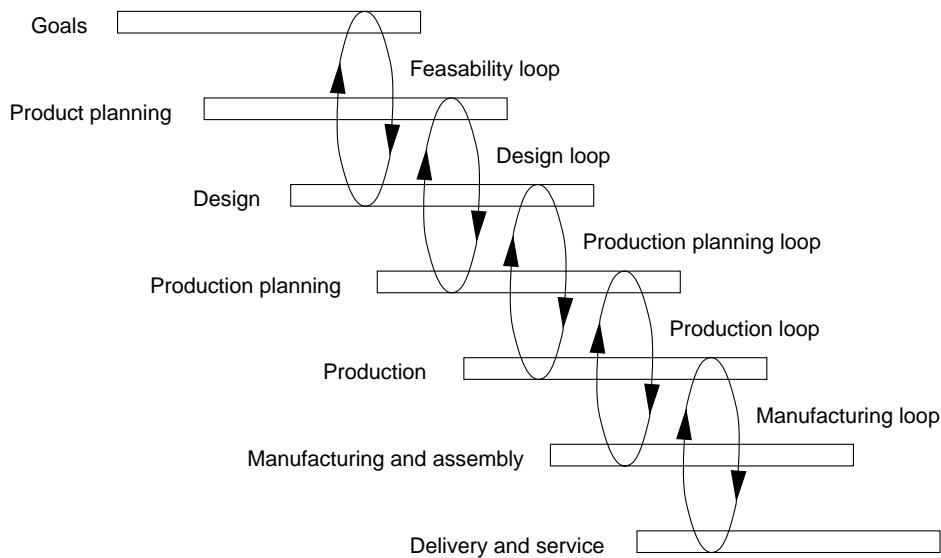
Goals

Feasability loop

Product planning

Design loop

Design

Production planning loop

Production planning

Production loop

Production

Manufacturing loop

Manufacturing and assembly

Delivery and service